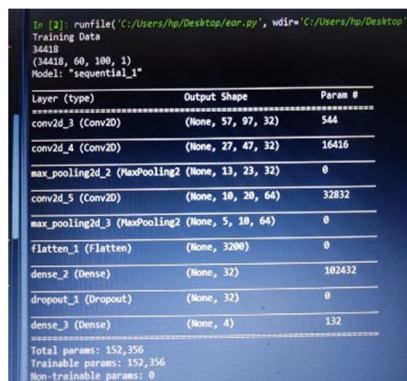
In [2]: runfile('C:/Users/hp/Desktop/ear.py', wdir='C:/Users/hp/Desktop'
Training Data
34418
(34418, 60, 100, 1)
Model: "sequential_1"

| Layer (type) | Output Shape | Param # |
|---|---|---|
| conv2d_3 (Conv2D) | (None, 57, 97, 32) | 544 |
| conv2d_4 (Conv2D) | (None, 27, 47, 32) | 16416 |
| max_pooling2d_2 (MaxPooling2 | (None, 13, 23, 32) | 0 |
| conv2d_5 (Conv2D) | (None, 10, 20, 64) | 32832 |
| max_pooling2d_3 (MaxPooling2 | (None, 5, 10, 64) | 0 |
| flatten_1 (Flatten) | (None, 3200) | 0 |
| dense_2 (Dense) | (None, 32) | 102432 |
| dropout_1 (Dropout) | (None, 32) | 0 |
| dense_3 (Dense) | (None, 4) | 132 |

Total params: 152,356
Trainable params: 152,356
Non-trainable params: 0